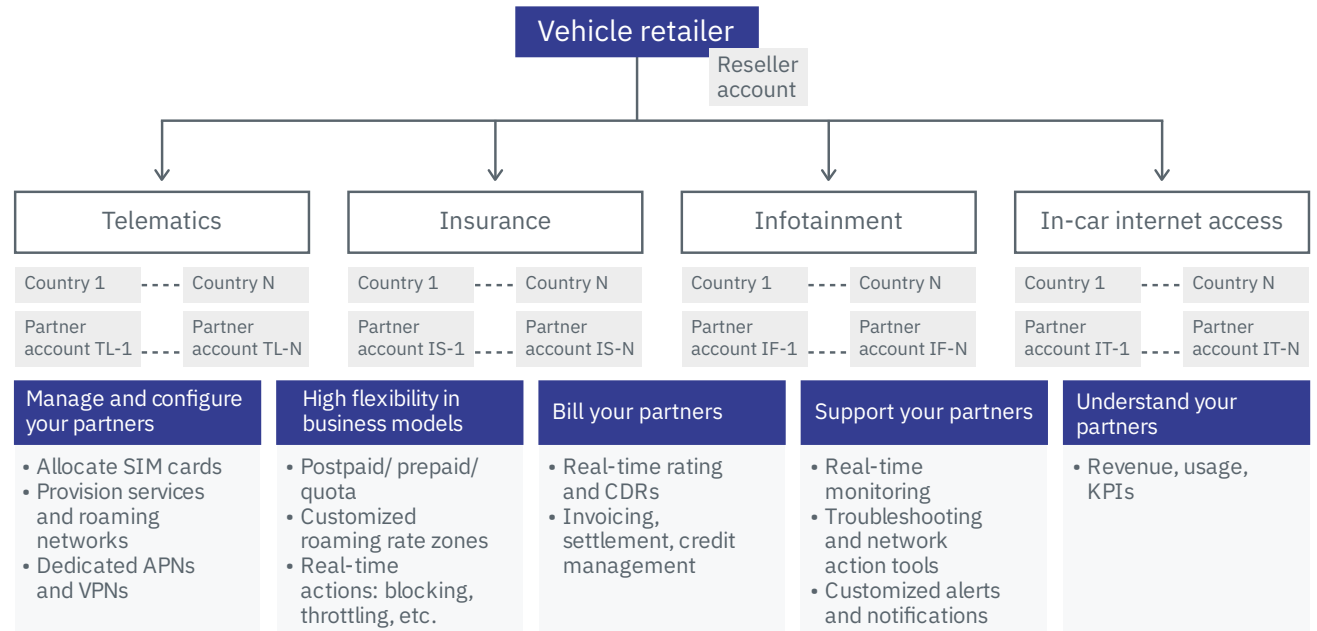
Vehicle retailer

Reseller account

Telematics

Country 1 Country N

Partner account TL-1 Partner account TL-N

Insurance

Country 1 Country N

Partner account IS-1 Partner account IS-N

Infotainment

Country 1 Country N

Partner account IF-1 Partner account IF-N

In-car internet access

Country 1 Country N

Partner account IT-1 Partner account IT-N

Manage and configure your partners

• Allocate SIM cards
• Provision services and roaming networks
• Dedicated APNs and VPNs

High flexibility in business models

• Postpaid/ prepaid/ quota
• Customized roaming rate zones
• Real-time actions: blocking, throttling, etc.

Bill your partners

• Real-time rating and CDRs
• Invoicing, settlement, credit management

Support your partners

• Real-time monitoring
• Troubleshooting and network action tools
• Customized alerts and notifications

Understand your partners

• Revenue, usage, KPIs